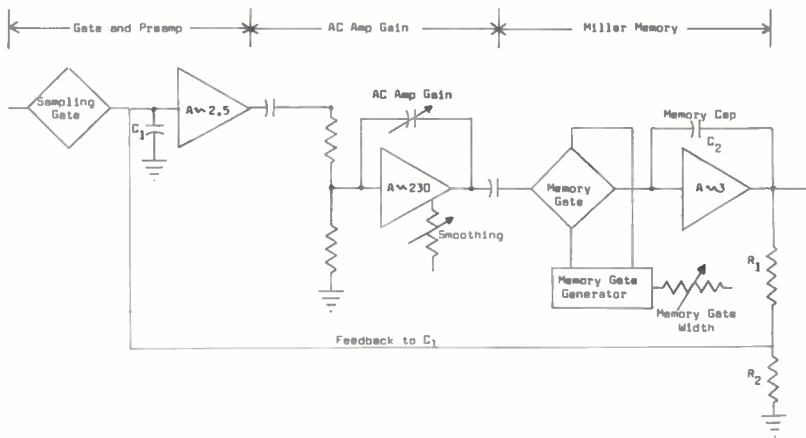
Gate and Preamp

AC Amp Gain

Miller Memory

Sampling Gate

$C_1$

A ~ 2.5

AC Amp Gain

A ~ 230

Smoothing

Memory Gate

Memory Cap

$C_2$

A ~ 3

Memory Gate Generator

Memory Gate Width

$R_1$

$R_2$

Feedback to $C_1$